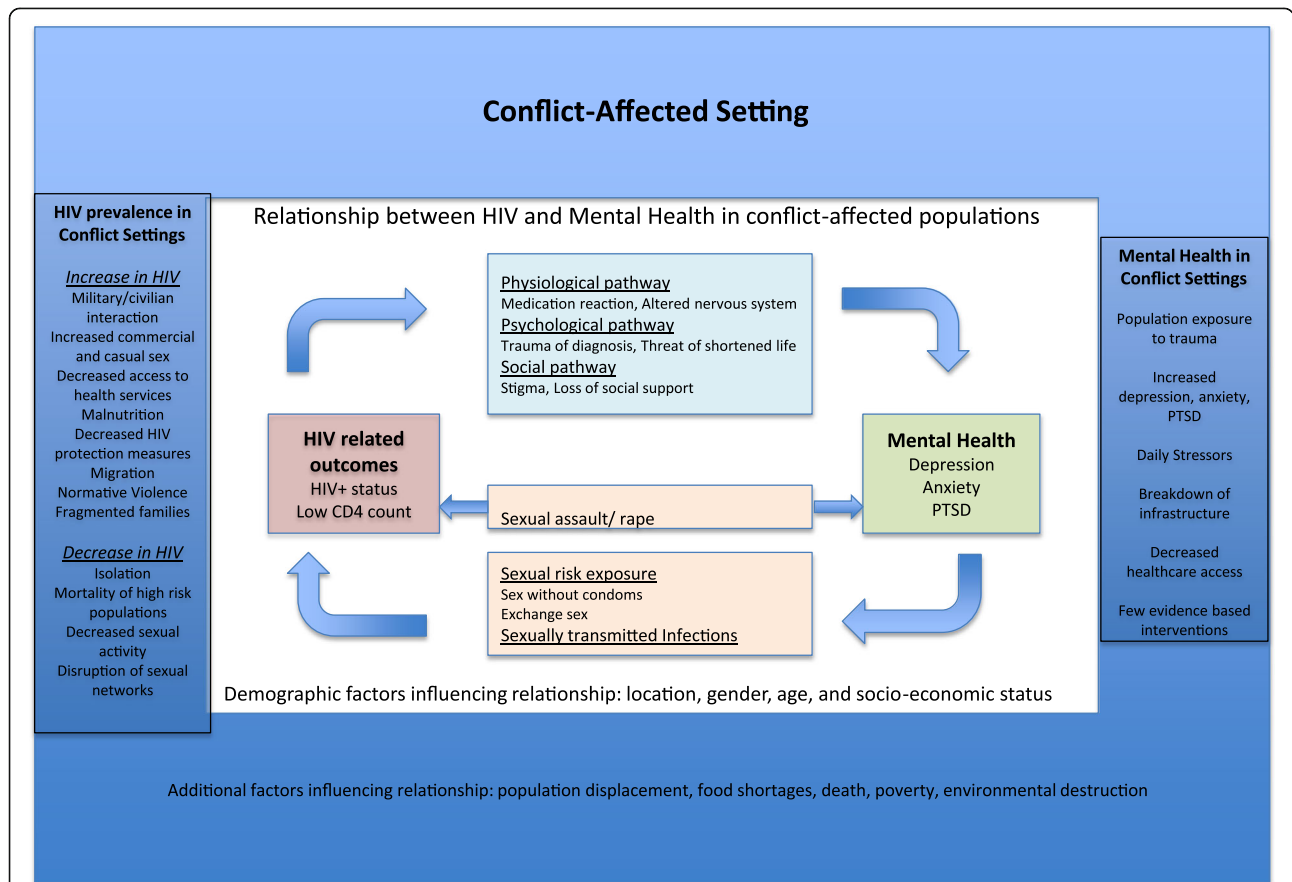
Conflict-Affected Setting

HIV prevalence in Conflict Settings

Increase in HIV
Military/civilian interaction
Increased commercial and casual sex
Decreased access to health services
Malnutrition
Decreased HIV protection measures
Migration
Normative Violence
Fragmented families

Decrease in HIV
Isolation
Mortality of high risk populations
Decreased sexual activity
Disruption of sexual networks

Relationship between HIV and Mental Health in conflict-affected populations

Physiological pathway
Medication reaction, Altered nervous system
Psychological pathway
Trauma of diagnosis, Threat of shortened life
Social pathway
Stigma, Loss of social support

HIV related outcomes
HIV+ status
Low CD4 count

Sexual assault/ rape

Mental Health
Depression
Anxiety
PTSD

Sexual risk exposure
Sex without condoms
Exchange sex
Sexually transmitted Infections

Demographic factors influencing relationship: location, gender, age, and socio-economic status

Mental Health in Conflict Settings

Population exposure to trauma

Increased depression, anxiety, PTSD

Daily Stressors

Breakdown of infrastructure

Decreased healthcare access

Few evidence based interventions

Additional factors influencing relationship: population displacement, food shortages, death, poverty, environmental destruction